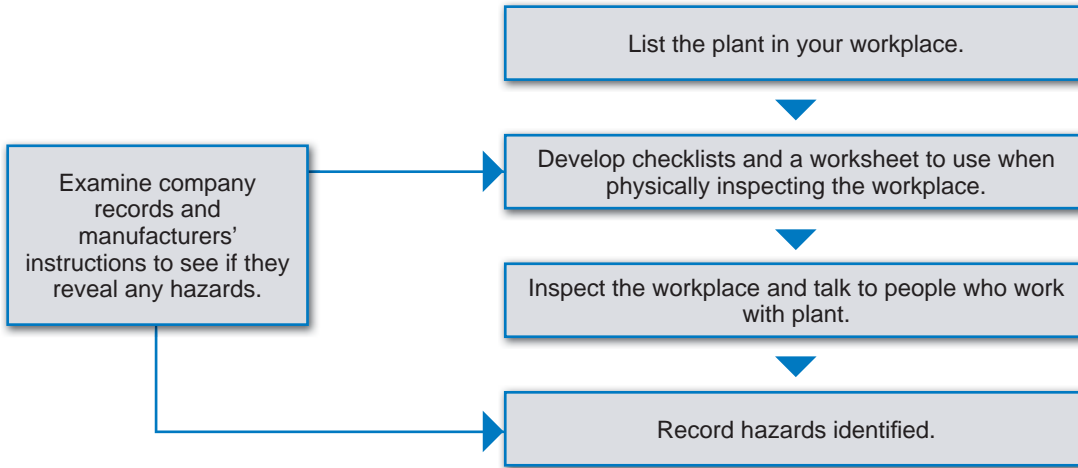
List the plant in your workplace.

Examine company records and manufacturers' instructions to see if they reveal any hazards.

Develop checklists and a worksheet to use when physically inspecting the workplace.

Inspect the workplace and talk to people who work with plant.

Record hazards identified.